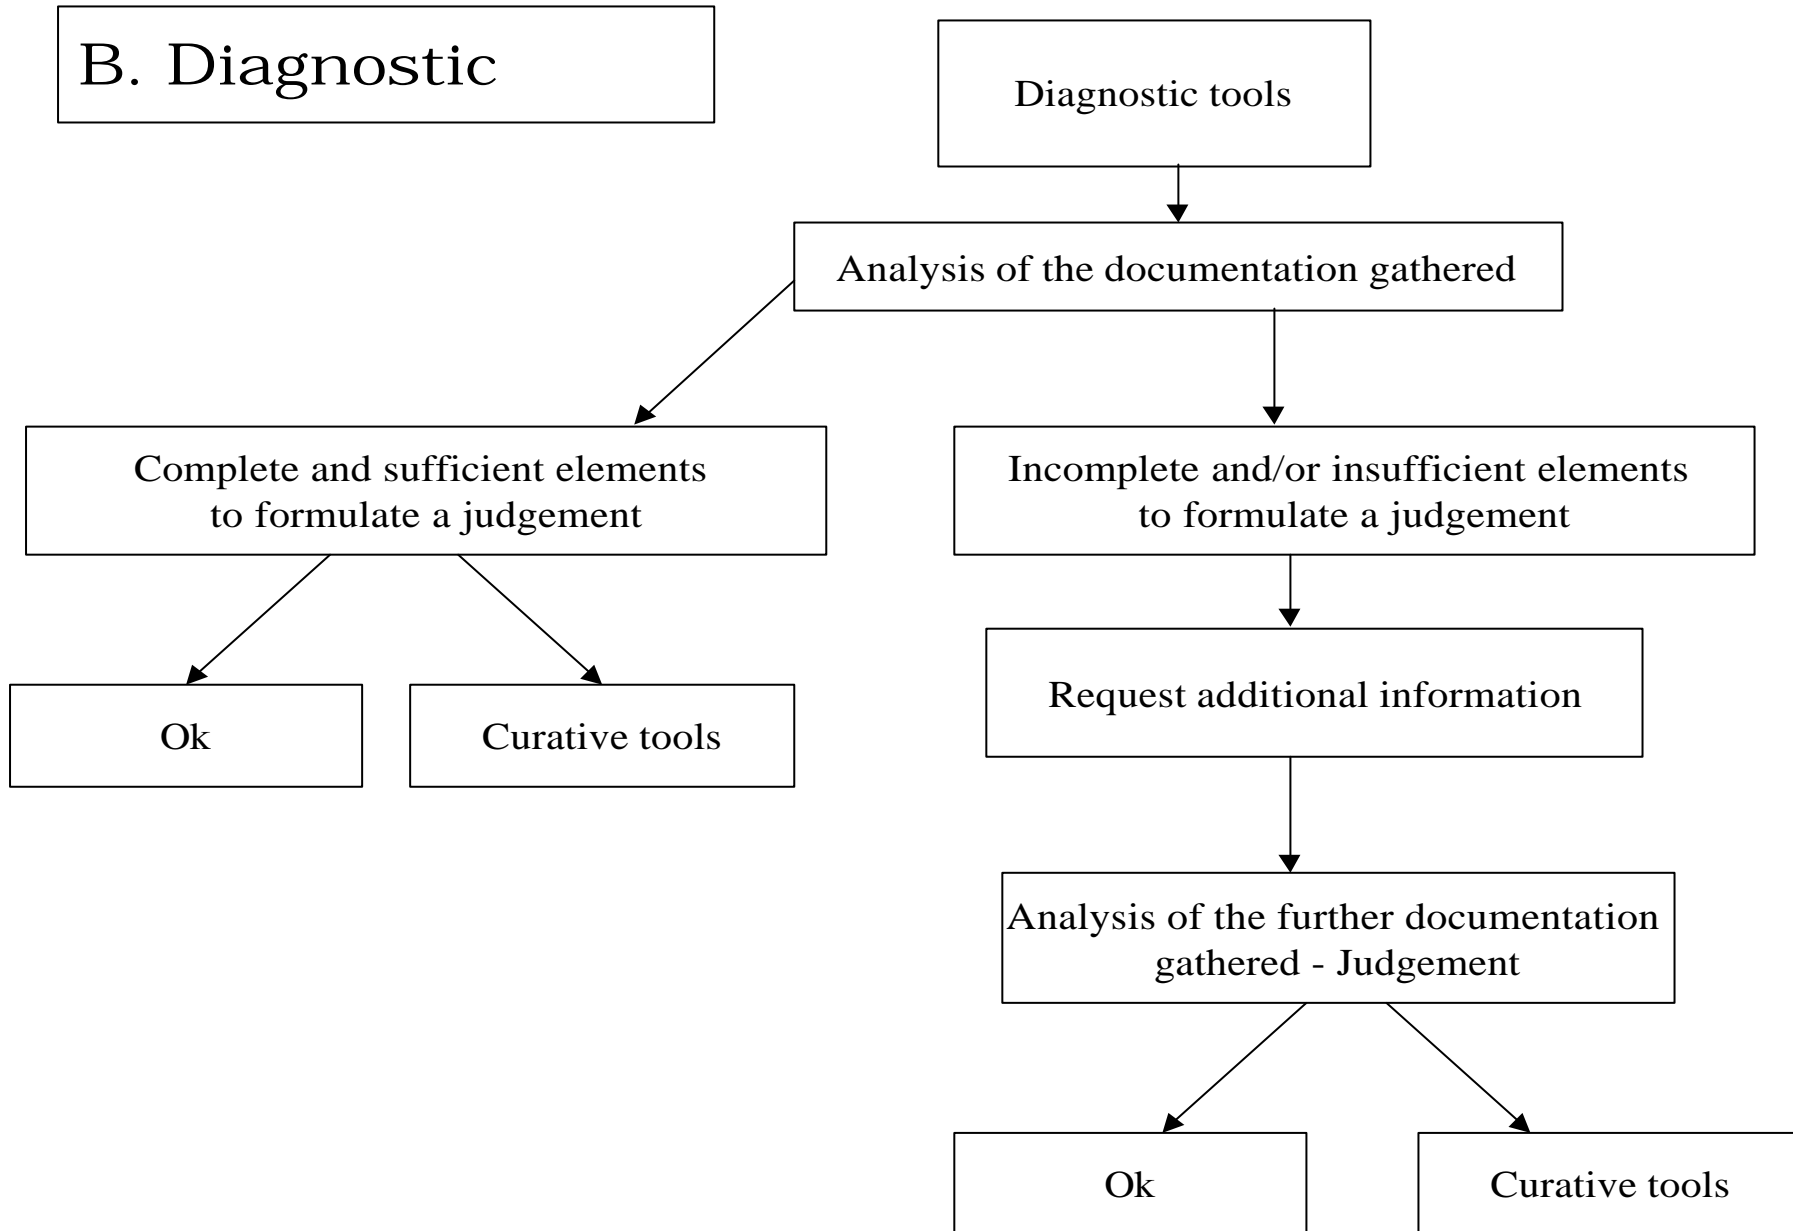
B. Diagnostic

Diagnostic tools

Analysis of the documentation gathered

Complete and sufficient elements to formulate a judgement

Incomplete and/or insufficient elements to formulate a judgement

Ok

Curative tools

Request additional information

Analysis of the further documentation gathered - Judgement

Ok

Curative tools